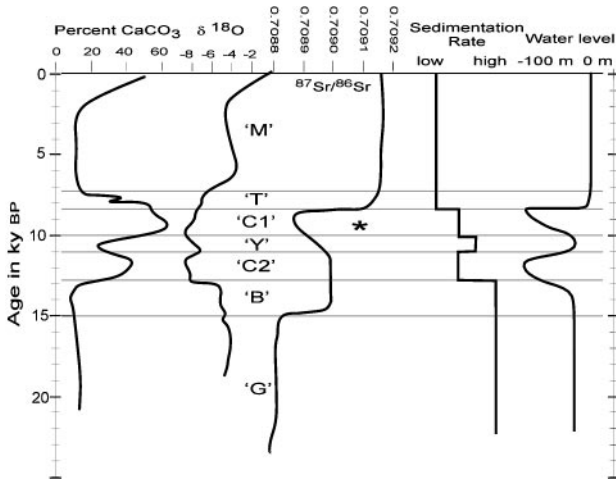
Percent $CaCO_3$

0 20 40 60

$\delta$ $^{18}O$

-8 -6 -4 -2

0.7088 0.7089 0.7090 0.7091 0.7092

$^{87}Sr/^{86}Sr$

Sedimentation Rate

low high

Water level

-100 m 0 m

Age in ky BP

0

5

10

15

20

'M'

'T'

'C1'

*

'Y'

'C2'

'B'

'G'